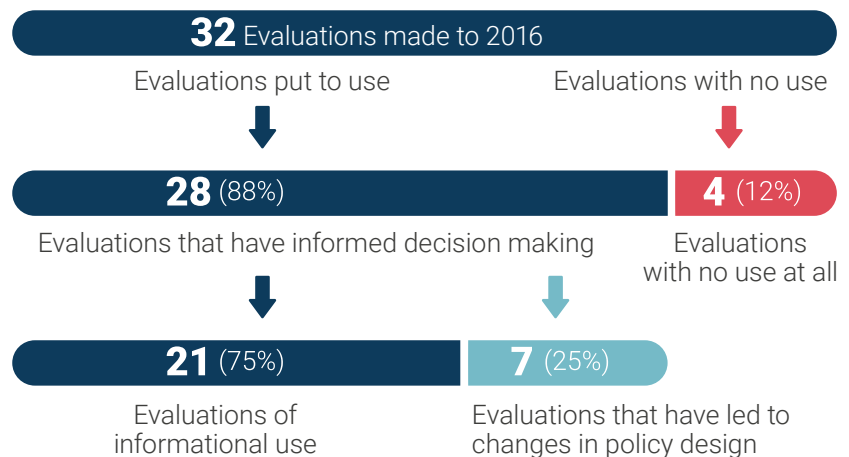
32 Evaluations made to 2016

Evaluations put to use

Evaluations with no use

28 (88%)

4 (12%)

Evaluations that have informed decision making

Evaluations with no use at all

21 (75%)

7 (25%)

Evaluations of informational use

Evaluations that have led to changes in policy design